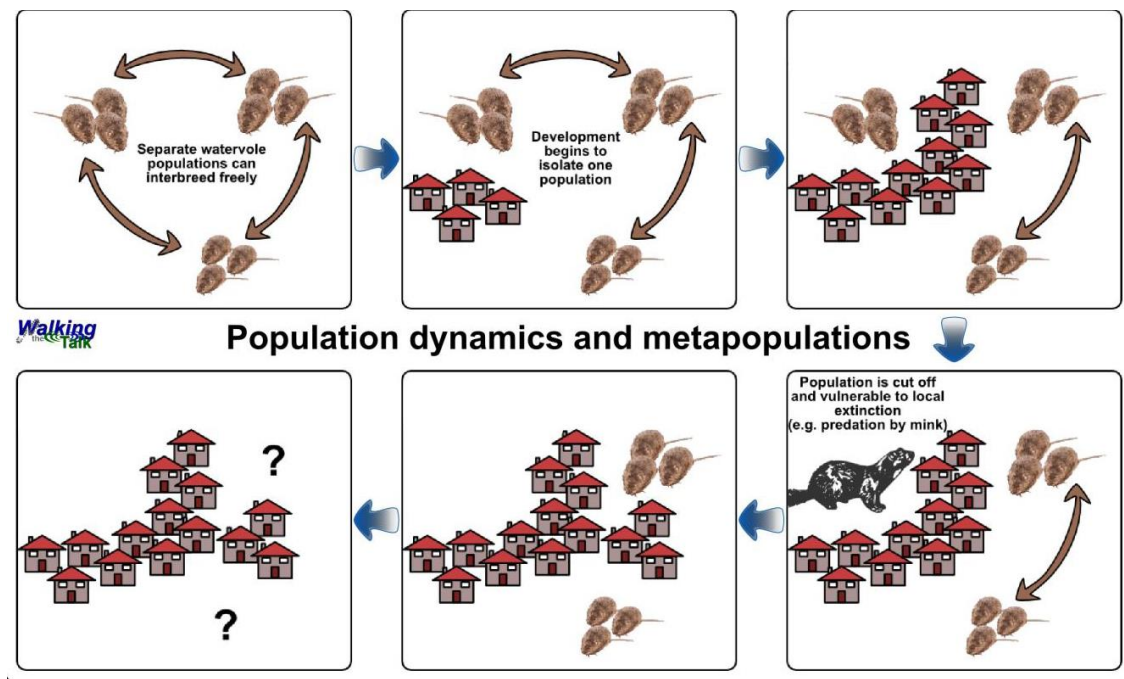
Separate watervole populations can interbreed freely

Development begins to isolate one population

Walking the Talk

Population dynamics and metapopulations

Population is cut off and vulnerable to local extinction (e.g. predation by mink)

?

?